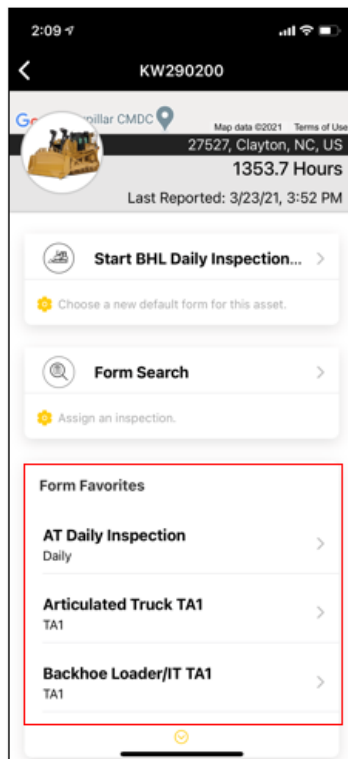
2:09

KW290200

G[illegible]pillar CMDC
Map data ©2021 Terms of Use
27527, Clayton, NC, US
1353.7 Hours
Last Reported: 3/23/21, 3:52 PM

Start BHL Daily Inspection...
Choose a new default form for this asset.

Form Search
Assign an inspection.

Form Favorites

AT Daily Inspection
Daily

Articulated Truck TA1
TA1

Backhoe Loader/IT TA1
TA1